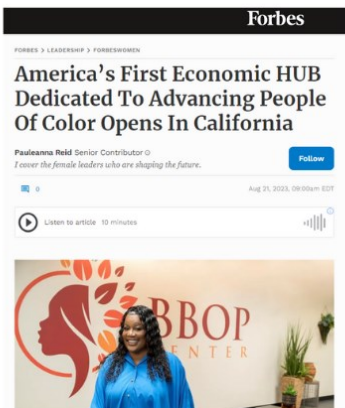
Forbes

FORBES > LEADERSHIP > FORBESWOMEN

America's First Economic HUB Dedicated To Advancing People Of Color Opens In California

Pauleanna Reid Senior Contributor

I cover the female leaders who are shaping the future.

Follow

0

Aug 21, 2023, 09:00am EDT

Listen to article 10 minutes

BBOP
ENTER